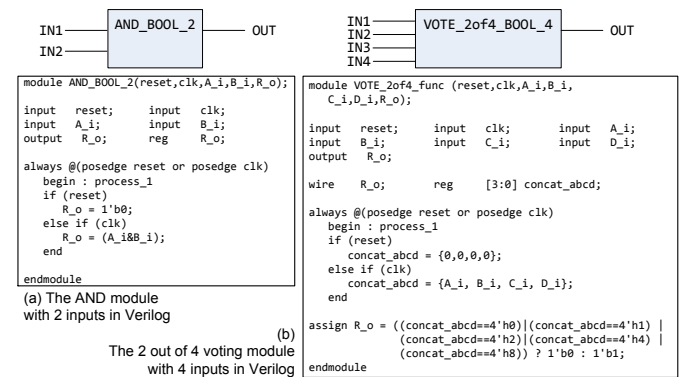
IN1
IN2
AND_BOOL_2
OUT

module AND_BOOL_2(reset,clk,A_i,B_i,R_o);

input reset; input clk;
input A_i; input B_i;
output R_o; reg R_o;

always @(posedge reset or posedge clk)
begin : process_1
if (reset)
R_o = 1'b0;
else if (clk)
R_o = (A_i&B_i);
end

endmodule

(a) The AND module with 2 inputs in Verilog

IN1
IN2
IN3
IN4
VOTE_2of4_BOOL_4
OUT

module VOTE_2of4_func (reset,clk,A_i,B_i,C_i,D_i,R_o);

input reset; input clk; input A_i;
input B_i; input C_i; input D_i;
output R_o;

wire R_o; reg [3:0] concat_abcd;

always @(posedge reset or posedge clk)
begin : process_1
if (reset)
concat_abcd = {0,0,0,0};
else if (clk)
concat_abcd = {A_i, B_i, C_i, D_i};
end

assign R_o = ((concat_abcd==4'h0)|(concat_abcd==4'h1) |
(concat_abcd==4'h2)|(concat_abcd==4'h4) |
(concat_abcd==4'h8)) ? 1'b0 : 1'b1;
endmodule

(b) The 2 out of 4 voting module with 4 inputs in Verilog